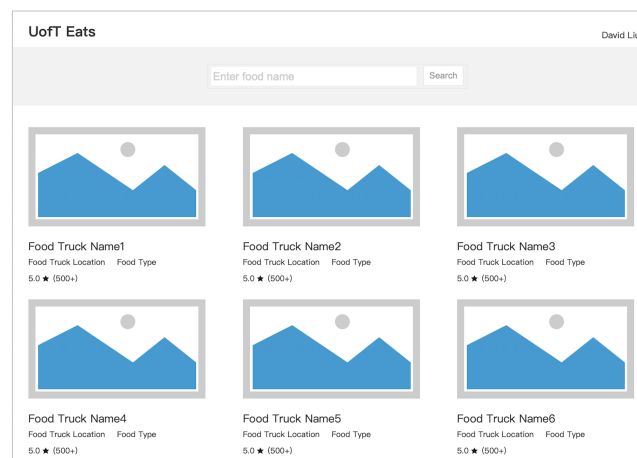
UofT Eats

David Liu

Enter food name

Search

Food Truck Name1
Food Truck Location Food Type
5.0 ★ (500+)

Food Truck Name2
Food Truck Location Food Type
5.0 ★ (500+)

Food Truck Name3
Food Truck Location Food Type
5.0 ★ (500+)

Food Truck Name4
Food Truck Location Food Type
5.0 ★ (500+)

Food Truck Name5
Food Truck Location Food Type
5.0 ★ (500+)

Food Truck Name6
Food Truck Location Food Type
5.0 ★ (500+)